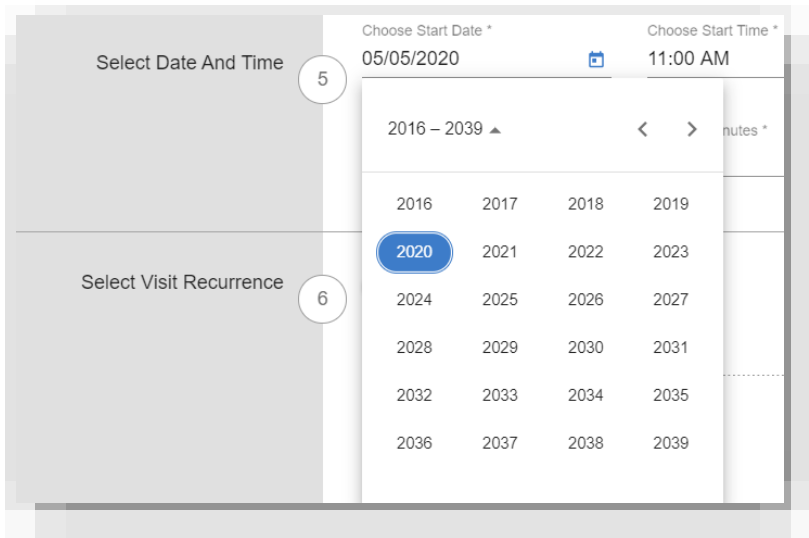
Select Date And Time

5

Choose Start Date *
05/05/2020

Choose Start Time *
11:00 AM

2016 – 2039

nutes *

| 2016 | 2017 | 2018 | 2019 |
|---|---|---|---|
| 2020 | 2021 | 2022 | 2023 |
| 2024 | 2025 | 2026 | 2027 |
| 2028 | 2029 | 2030 | 2031 |
| 2032 | 2033 | 2034 | 2035 |
| 2036 | 2037 | 2038 | 2039 |

Select Visit Recurrence

6